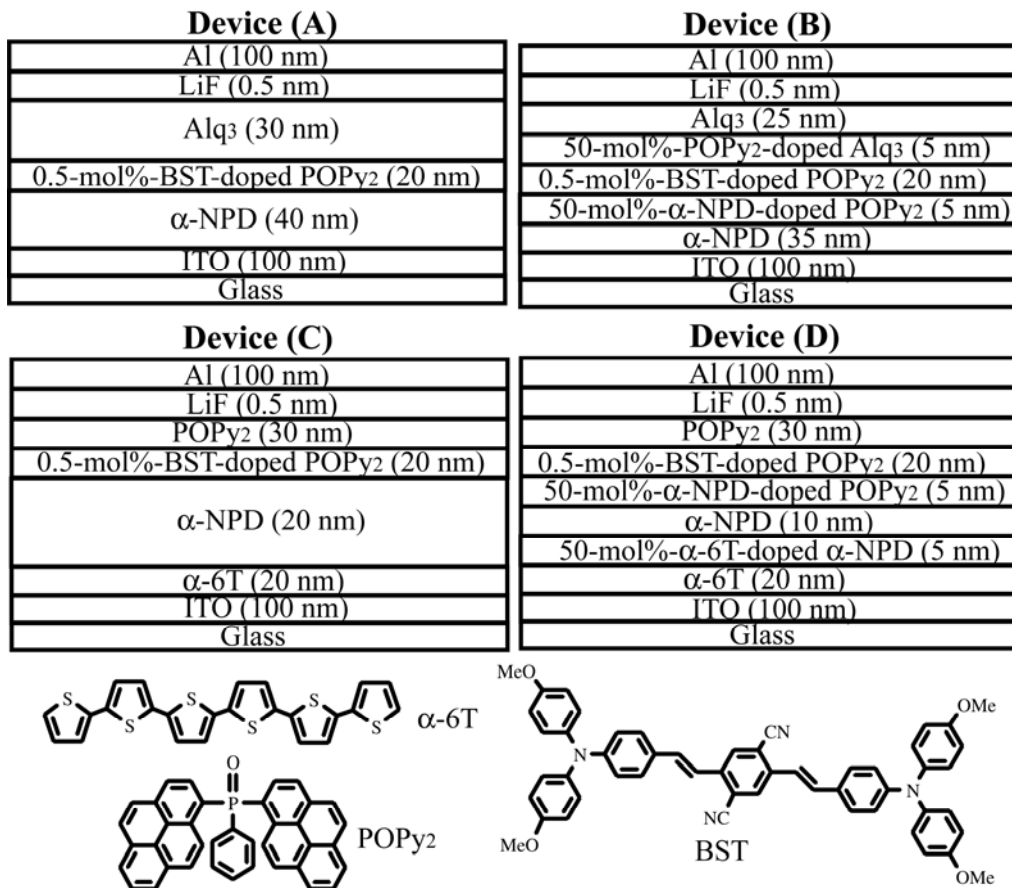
Device (A)

| Al (100 nm) |
|---|
| LiF (0.5 nm) |
| Alq$_3$ (30 nm) |
| 0.5-mol%-BST-doped POPy$_2$ (20 nm) |
| α-NPD (40 nm) |
| ITO (100 nm) |
| Glass |

Device (B)

| Al (100 nm) |
|---|
| LiF (0.5 nm) |
| Alq$_3$ (25 nm) |
| 50-mol%-POPy$_2$-doped Alq$_3$ (5 nm) |
| 0.5-mol%-BST-doped POPy$_2$ (20 nm) |
| 50-mol%-α-NPD-doped POPy$_2$ (5 nm) |
| α-NPD (35 nm) |
| ITO (100 nm) |
| Glass |

Device (C)

| Al (100 nm) |
|---|
| LiF (0.5 nm) |
| POPy$_2$ (30 nm) |
| 0.5-mol%-BST-doped POPy$_2$ (20 nm) |
| α-NPD (20 nm) |
| α-6T (20 nm) |
| ITO (100 nm) |
| Glass |

Device (D)

| Al (100 nm) |
|---|
| LiF (0.5 nm) |
| POPy$_2$ (30 nm) |
| 0.5-mol%-BST-doped POPy$_2$ (20 nm) |
| 50-mol%-α-NPD-doped POPy$_2$ (5 nm) |
| α-NPD (10 nm) |
| 50-mol%-α-6T-doped α-NPD (5 nm) |
| α-6T (20 nm) |
| ITO (100 nm) |
| Glass |

S S S S S S α-6T

O P POPy$_2$

MeO N CN OMe N NC MeO BST OMe